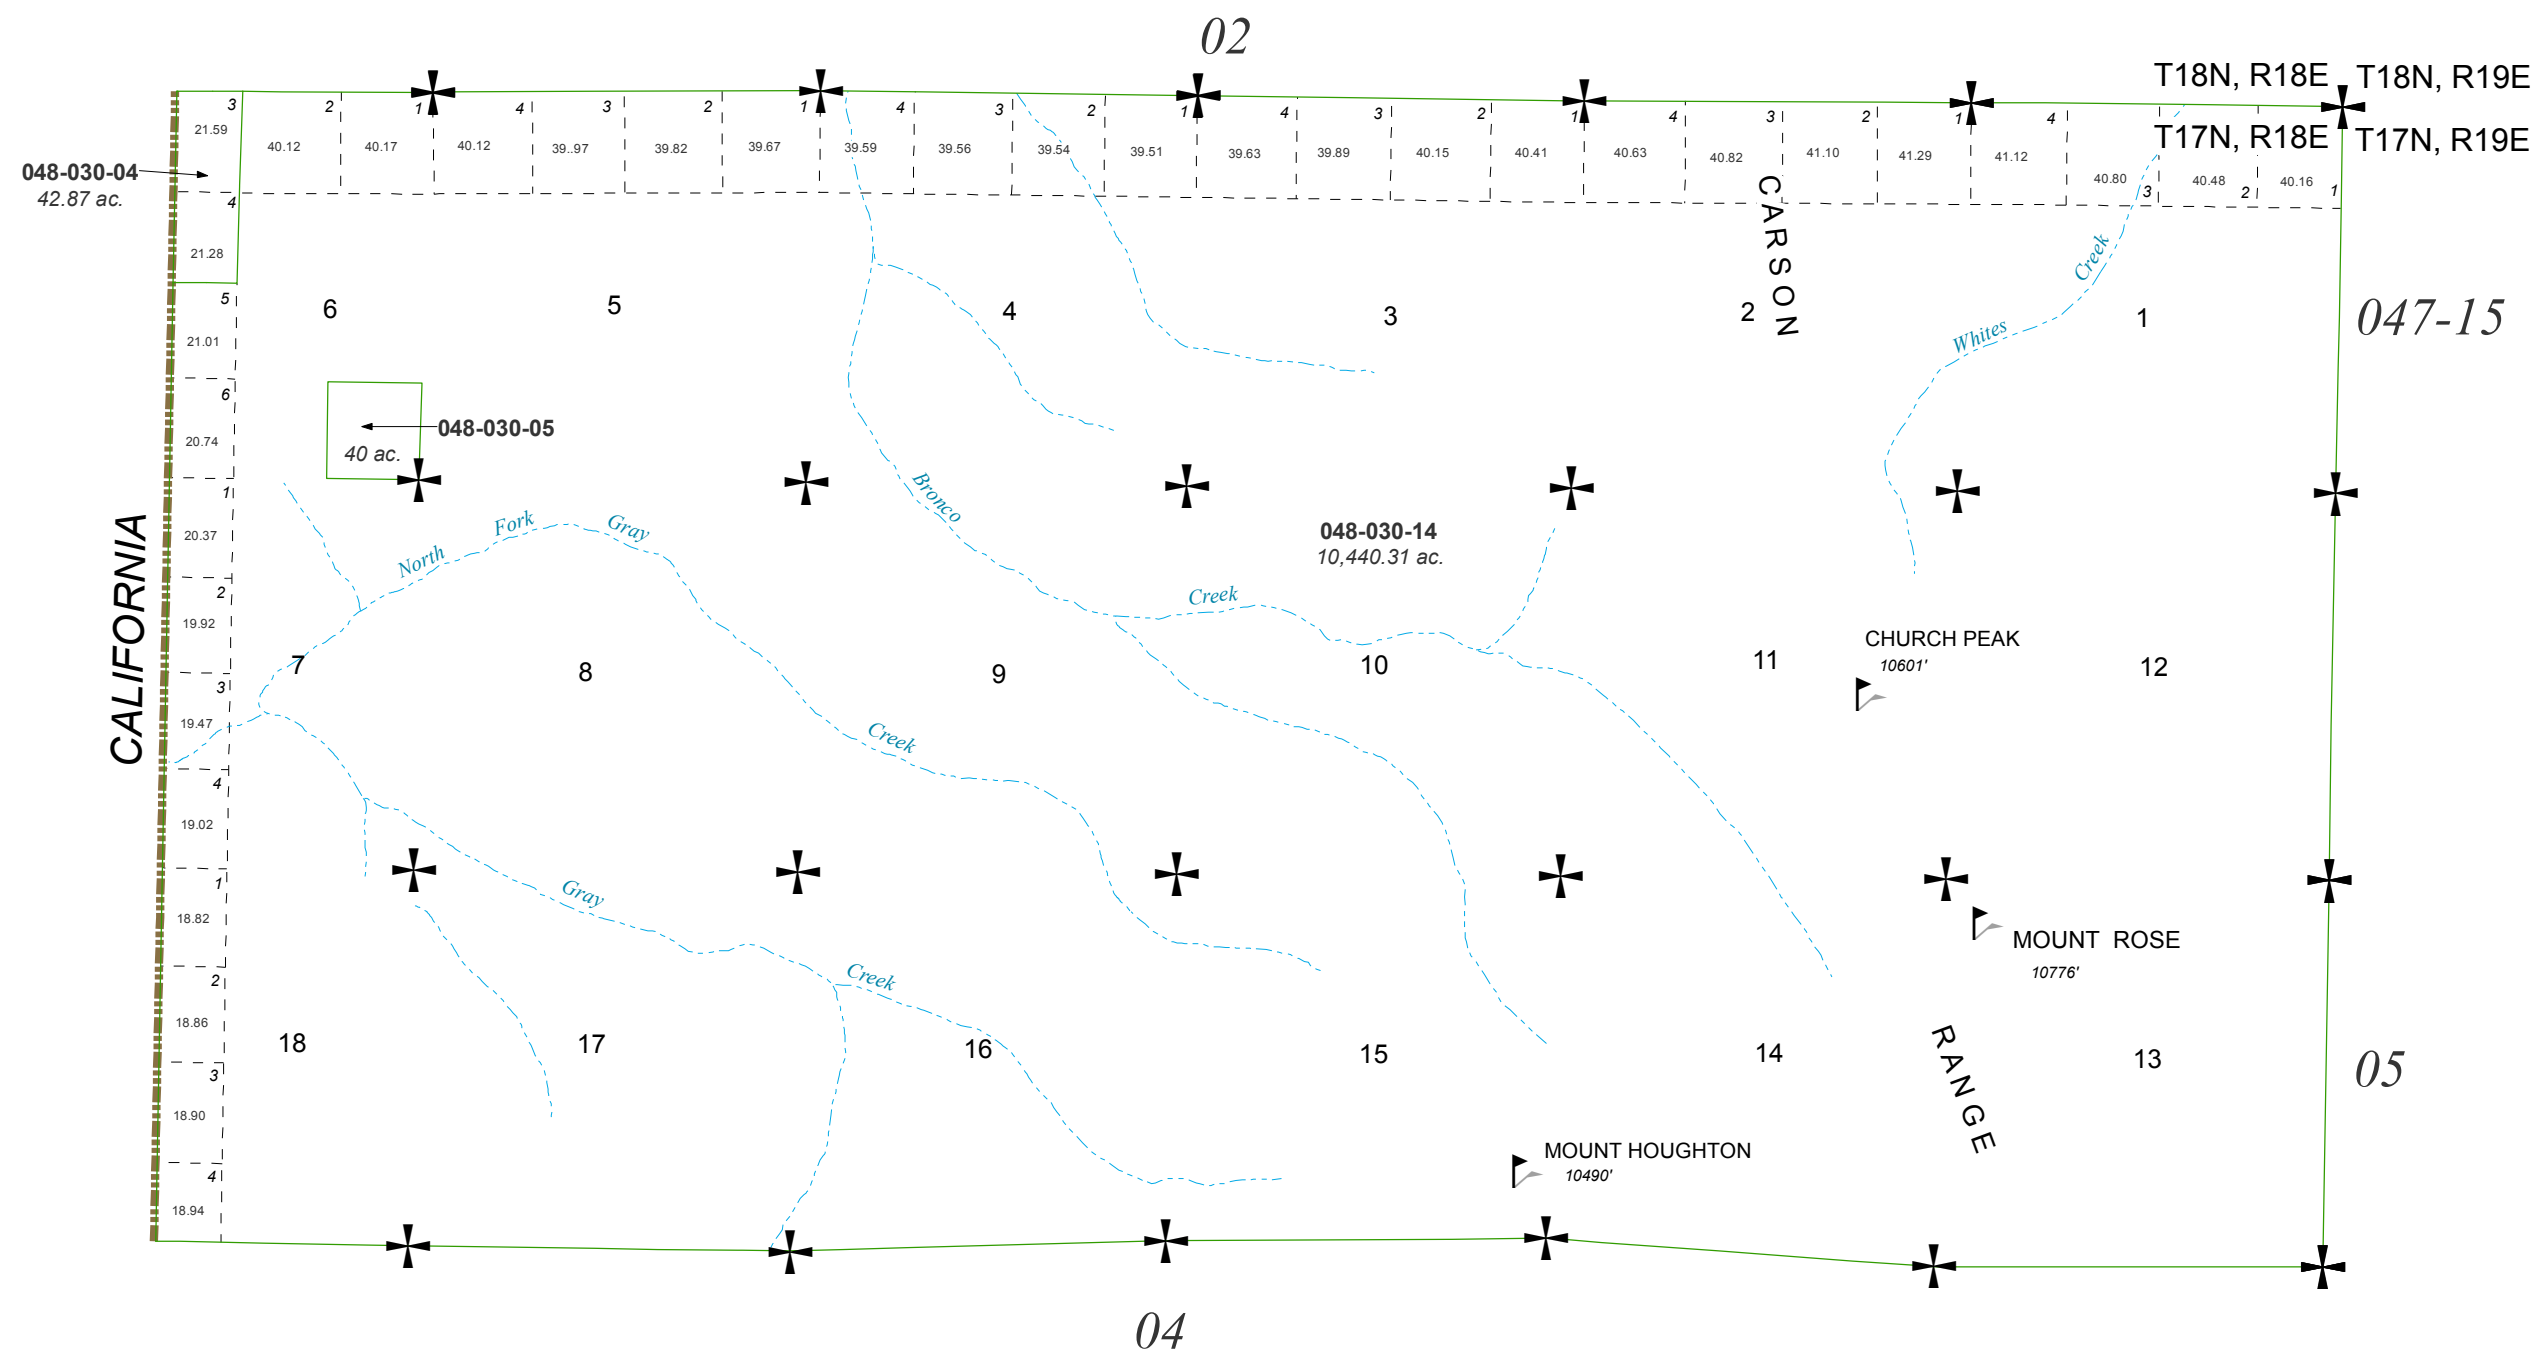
02

T18N, R18E T18N, R19E
T17N, R18E T17N, R19E

3 21.59 2 40.12 1 40.17 4 40.12 3 39..97 2 39.82 39.67 1 39.59 4 39.56 3 39.54 2 39.51 1 39.63 4 39.89 3 40.15 2 40.41 1 40.63 4 40.82 3 41.10 2 41.29 1 41.12 4 40.80 3 40.48 2 40.16 1

048-030-04
42.87 ac.

4 21.28
5 21.01
6 20.74
1 20.37
2 19.92
3 19.47
4 19.02
1 18.82
2 18.86
3 18.90
4 18.94

CALIFORNIA

CARSON

Creek
Whites

6 5 4 3 2 1

047-15

048-030-05
40 ac.

Bronco

North Fork Gray

048-030-14
10,440.31 ac.

Creek

CHURCH PEAK
10601'

7 8 9 10 11 12

Creek

Gray

Creek

MOUNT ROSE
10776'

RANGE

18 17 16 15 14 13

05

MOUNT HOUGHTON
10490'

04